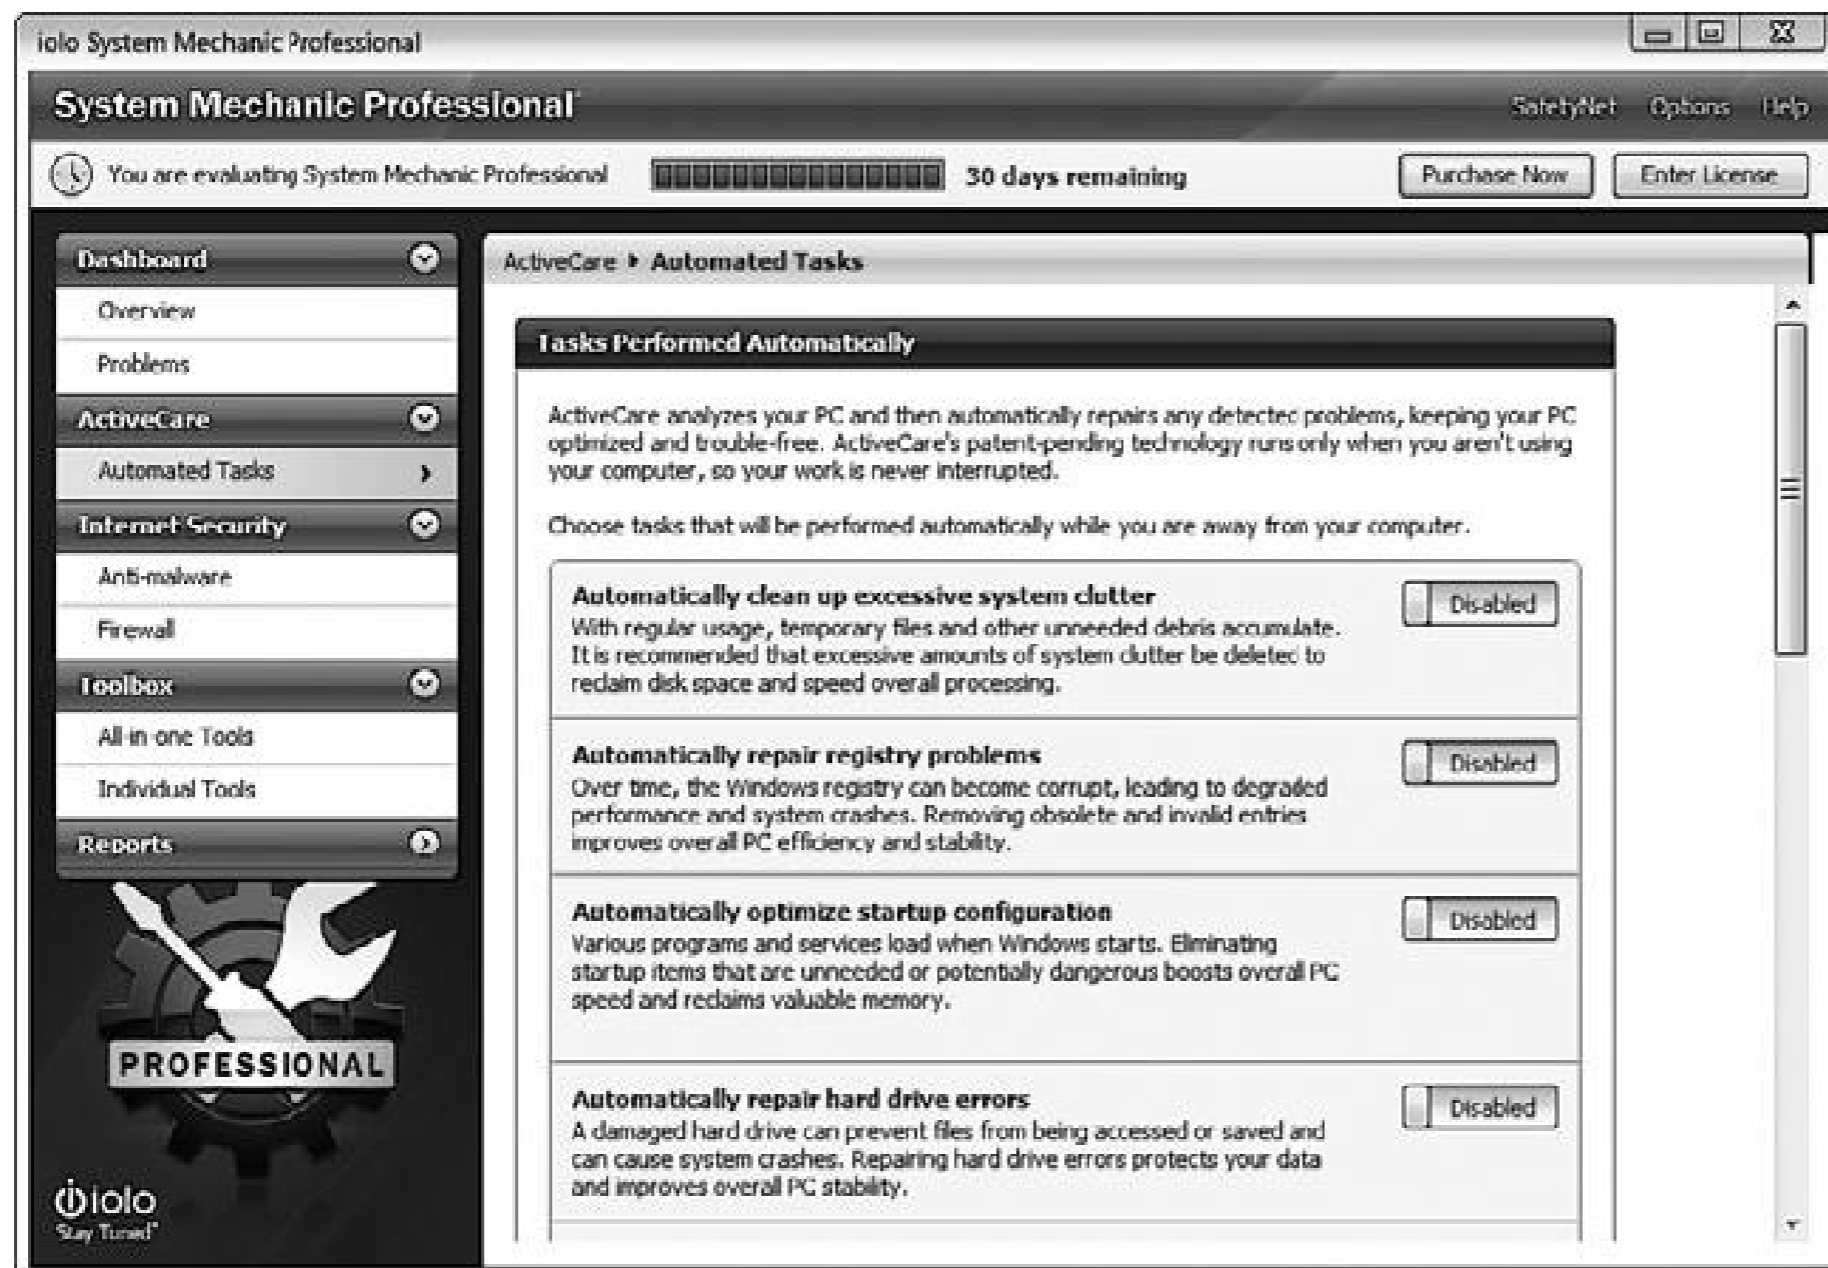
iolo System Mechanic Professional

System Mechanic Professional

SafetyNet Options Help

You are evaluating System Mechanic Professional

30 days remaining

Purchase Now

Enter License

Dashboard

Overview

Problems

ActiveCare

Automated Tasks

Internet Security

Anti-malware

Firewall

Toolbox

All-in-one Tools

Individual Tools

Reports

PROFESSIONAL

iolo
Stay Tuned

ActiveCare ▸ Automated Tasks

Tasks Performed Automatically

ActiveCare analyzes your PC and then automatically repairs any detectec problems, keeping your PC optimized and trouble-free. ActiveCare's patent-pending technology runs only when you aren't using your computer, so your work is never interrupted.

Choose tasks that will be performed automatically while you are away from your computer.

Automatically clean up excessive system clutter
With regular usage, temporary files and other unneeded debris accumulate. It is recommended that excessive amounts of system clutter be deletec to reclaim disk space and speed overall processing.

Disabled

Automatically repair registry problems
Over time, the Windows registry can become corrupt, leading to degraded performance and system crashes. Removing obsolete and invalid entries improves overall PC efficiency and stability.

Disabled

Automatically optimize startup configuration
Various programs and services load when Windows starts. Eliminating startup items that are unneeded or potentially dangerous boosts overall PC speed and reclaims valuable memory.

Disabled

Automatically repair hard drive errors
A damaged hard drive can prevent files from being accessed or saved and can cause system crashes. Repairing hard drive errors protects your data and improves overall PC stability.

Disabled